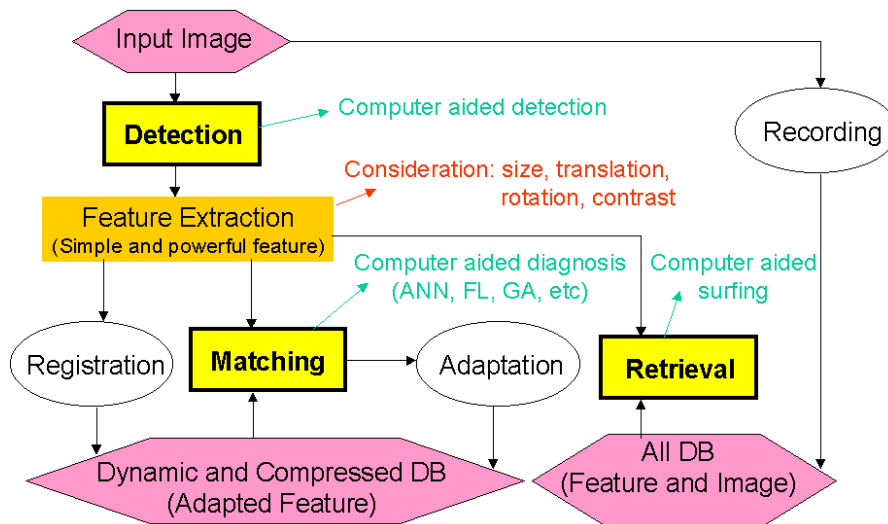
Input Image

Detection

Computer aided detection

Recording

Consideration: size, translation, rotation, contrast

Feature Extraction
(Simple and powerful feature)

Computer aided diagnosis (ANN, FL, GA, etc)

Computer aided surfing

Registration

Matching

Adaptation

Retrieval

Dynamic and Compressed DB
(Adapted Feature)

All DB
(Feature and Image)